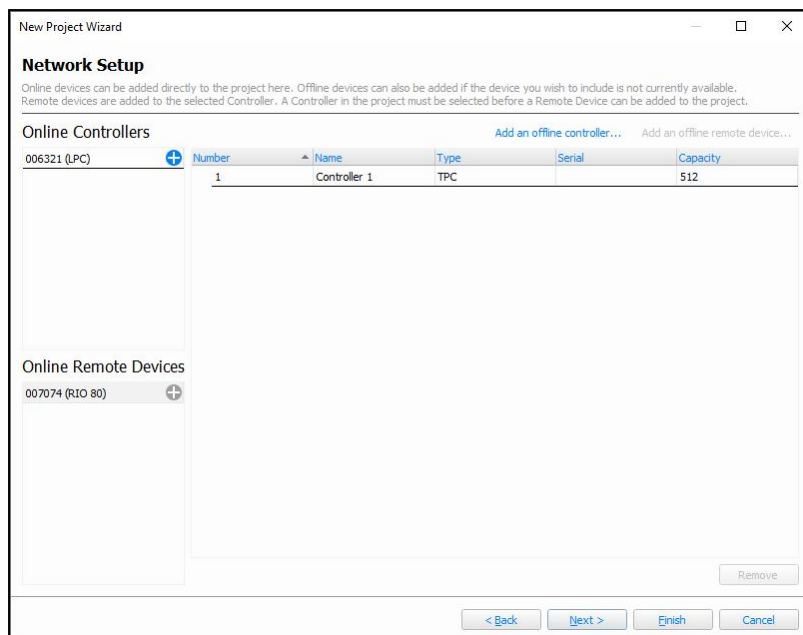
New Project Wizard

Network Setup

Online devices can be added directly to the project here. Offline devices can also be added if the device you wish to include is not currently available. Remote devices are added to the selected Controller. A Controller in the project must be selected before a Remote Device can be added to the project.

Online Controllers

Add an offline controller...

Add an offline remote device...

006321 (LPC)

| Number | Name | Type | Serial | Capacity |
|---|---|---|---|---|
| 1 | Controller 1 | TPC | | 512 |

Online Remote Devices

007074 (RIO 80)

Remove

< Back

Next >

Finish

Cancel